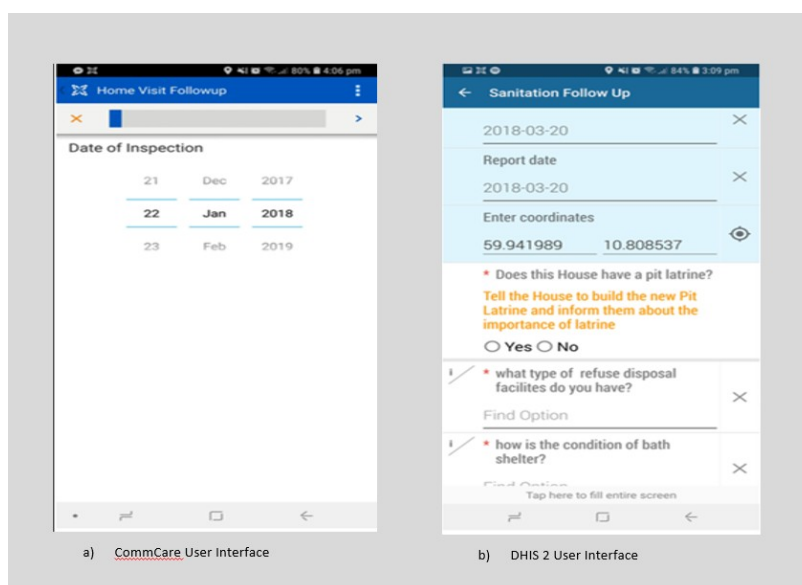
80% 4:06 pm

Home Visit Followup

×

>

Date of Inspection

| 21 | Dec | 2017 |
|---|---|---|
| 22 | Jan | 2018 |
| 23 | Feb | 2019 |

a) CommCare User Interface

84% 3:09 pm

Sanitation Follow Up

2018-03-20

Report date

2018-03-20

Enter coordinates

59.941989 10.808537

* Does this House have a pit latrine?

Tell the House to build the new Pit Latrine and inform them about the importance of latrine

Yes No

* what type of refuse disposal facilites do you have?

Find Option

* how is the condition of bath shelter?

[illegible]

Tap here to fill entire screen

b) DHIS 2 User Interface